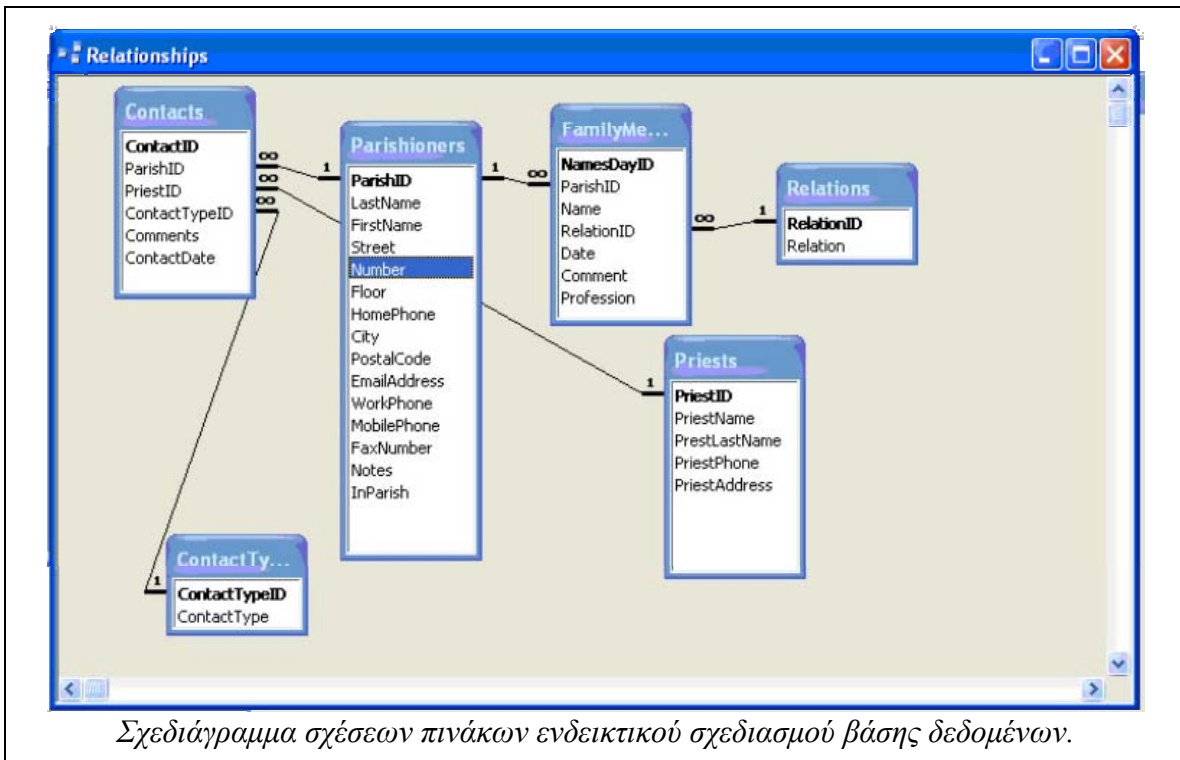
Relationships

Contacts
ContactID
ParishID
PriestID
ContactTypeID
Comments
ContactDate

∞
∞
∞

1

Parishioners
ParishID
LastName
FirstName
Street
Number
Floor
HomePhone
City
PostalCode
EmailAddress
WorkPhone
MobilePhone
FaxNumber
Notes
InParish

1
∞

FamilyMe...
NamesDayID
ParishID
Name
RelationID
Date
Comment
Profession

∞
1

Relations
RelationID
Relation

1

Priests
PriestID
PriestName
PrestLastName
PriestPhone
PriestAddress

1

ContactTy...
ContactTypeID
ContactType

Σχεδιάγραμμα σχέσεων πινάκων ενδεικτικού σχεδιασμού βάσης δεδομένων.